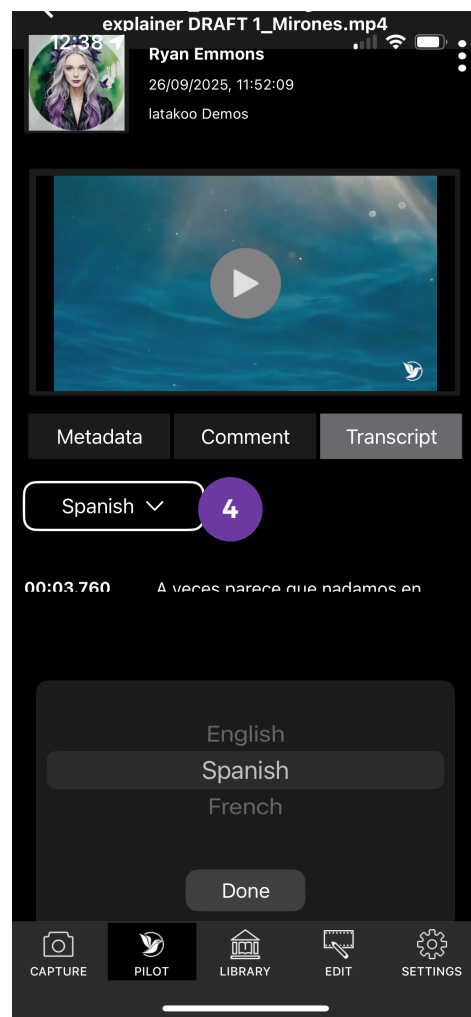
12:38

explainer DRAFT 1_Mirones.mp4

Ryan Emmons
26/09/2025, 11:52:09
latakoo Demos

Metadata
Comment
Transcript

Spanish
4

00:03.760 A veces parece que nadamos en

English
Spanish
French

Done

CAPTURE
PILOT
LIBRARY
EDIT
SETTINGS